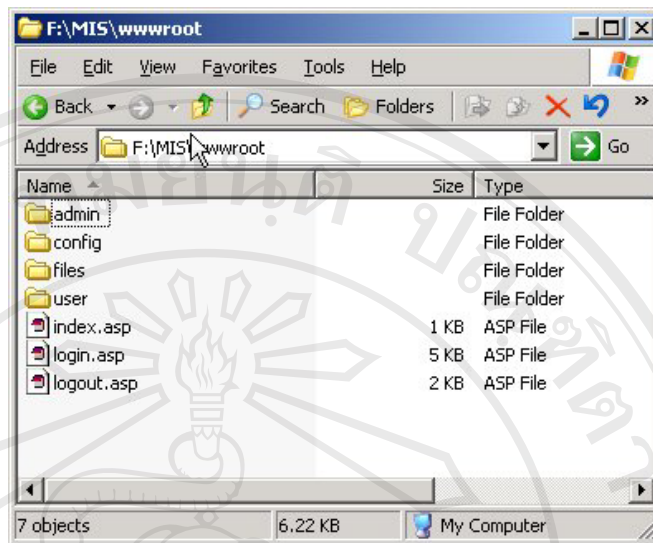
F:\MIS\wwwroot

File Edit View Favorites Tools Help

Back Search Folders

Address F:\MIS\wwwroot Go

| Name | Size | Type |
|---|---|---|
| admin | | File Folder |
| config | | File Folder |
| files | | File Folder |
| user | | File Folder |
| index.asp | 1 KB | ASP File |
| login.asp | 5 KB | ASP File |
| logout.asp | 2 KB | ASP File |

7 objects 6.22 KB My Computer